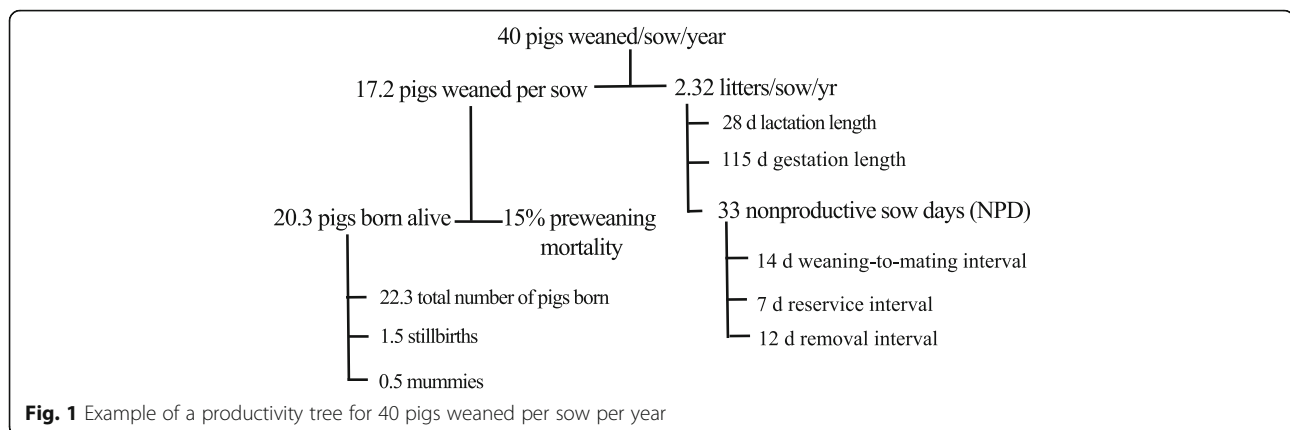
40 pigs weaned/sow/year

17.2 pigs weaned per sow

2.32 litters/sow/yr

28 d lactation length

115 d gestation length

20.3 pigs born alive

15% preweaning mortality

33 nonproductive sow days (NPD)

14 d weaning-to-mating interval

7 d reservice interval

12 d removal interval

22.3 total number of pigs born

1.5 stillbirths

0.5 mummies

**Fig. 1** Example of a productivity tree for 40 pigs weaned per sow per year